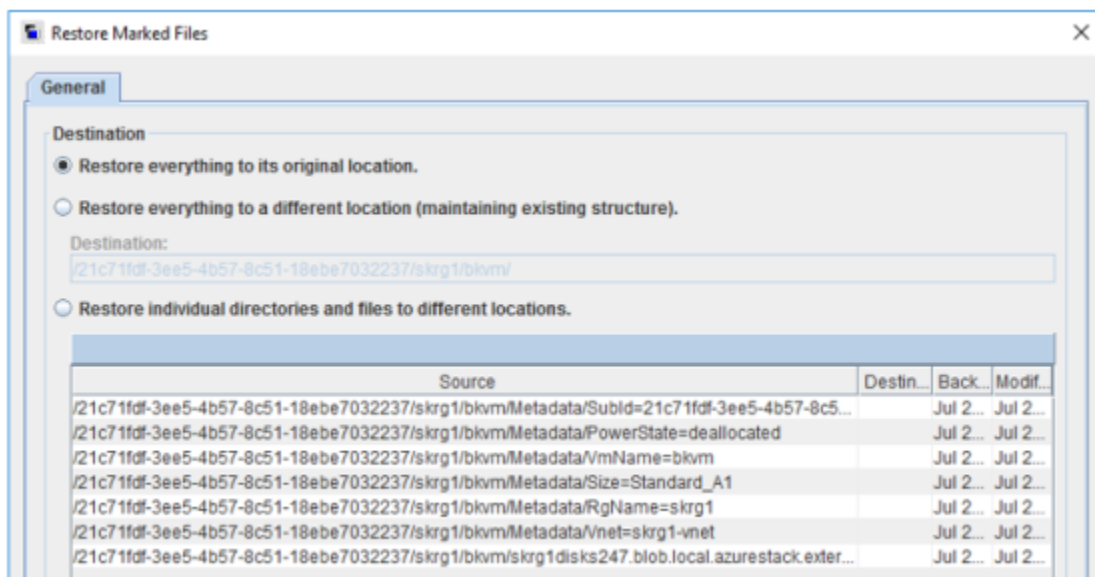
Restore Marked Files

General

Destination

Restore everything to its original location.

Restore everything to a different location (maintaining existing structure).

Destination:

/21c71fdf-3ee5-4b57-8c51-18ebe7032237/skrg1/bkvm/

Restore individual directories and files to different locations.

| Source | Destin... | Back... | Modif... |
|---|---|---|---|
| /21c71fdf-3ee5-4b57-8c51-18ebe7032237/skrg1/bkvm/Metadata/SubId=21c71fdf-3ee5-4b57-8c5... | | Jul 2... | Jul 2... |
| /21c71fdf-3ee5-4b57-8c51-18ebe7032237/skrg1/bkvm/Metadata/PowerState=deallocated | | Jul 2... | Jul 2... |
| /21c71fdf-3ee5-4b57-8c51-18ebe7032237/skrg1/bkvm/Metadata/VmName=bkvm | | Jul 2... | Jul 2... |
| /21c71fdf-3ee5-4b57-8c51-18ebe7032237/skrg1/bkvm/Metadata/Size=Standard_A1 | | Jul 2... | Jul 2... |
| /21c71fdf-3ee5-4b57-8c51-18ebe7032237/skrg1/bkvm/Metadata/RgName=skrg1 | | Jul 2... | Jul 2... |
| /21c71fdf-3ee5-4b57-8c51-18ebe7032237/skrg1/bkvm/Metadata/Vnet=skrg1-vnet | | Jul 2... | Jul 2... |
| /21c71fdf-3ee5-4b57-8c51-18ebe7032237/skrg1/bkvm/skrg1disks247.blob.local.azurestack.exter... | | Jul 2... | Jul 2... |